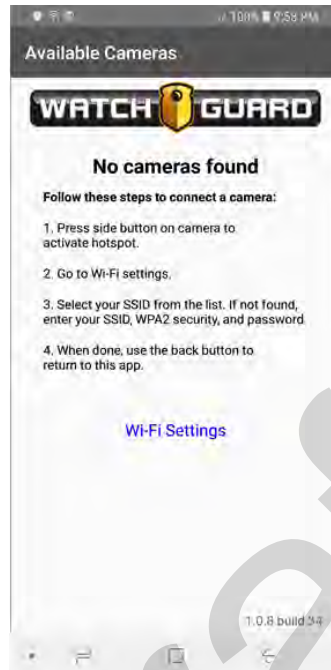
100% 9:58 PM

Available Cameras

WATCH GUARD

No cameras found

Follow these steps to connect a camera:

1. Press side button on camera to activate hotspot.

2. Go to Wi-Fi settings.

3. Select your SSID from the list. If not found, enter your SSID, WPA2 security, and password.

4. When done, use the back button to return to this app.

Wi-Fi Settings

1.0.8 build 34